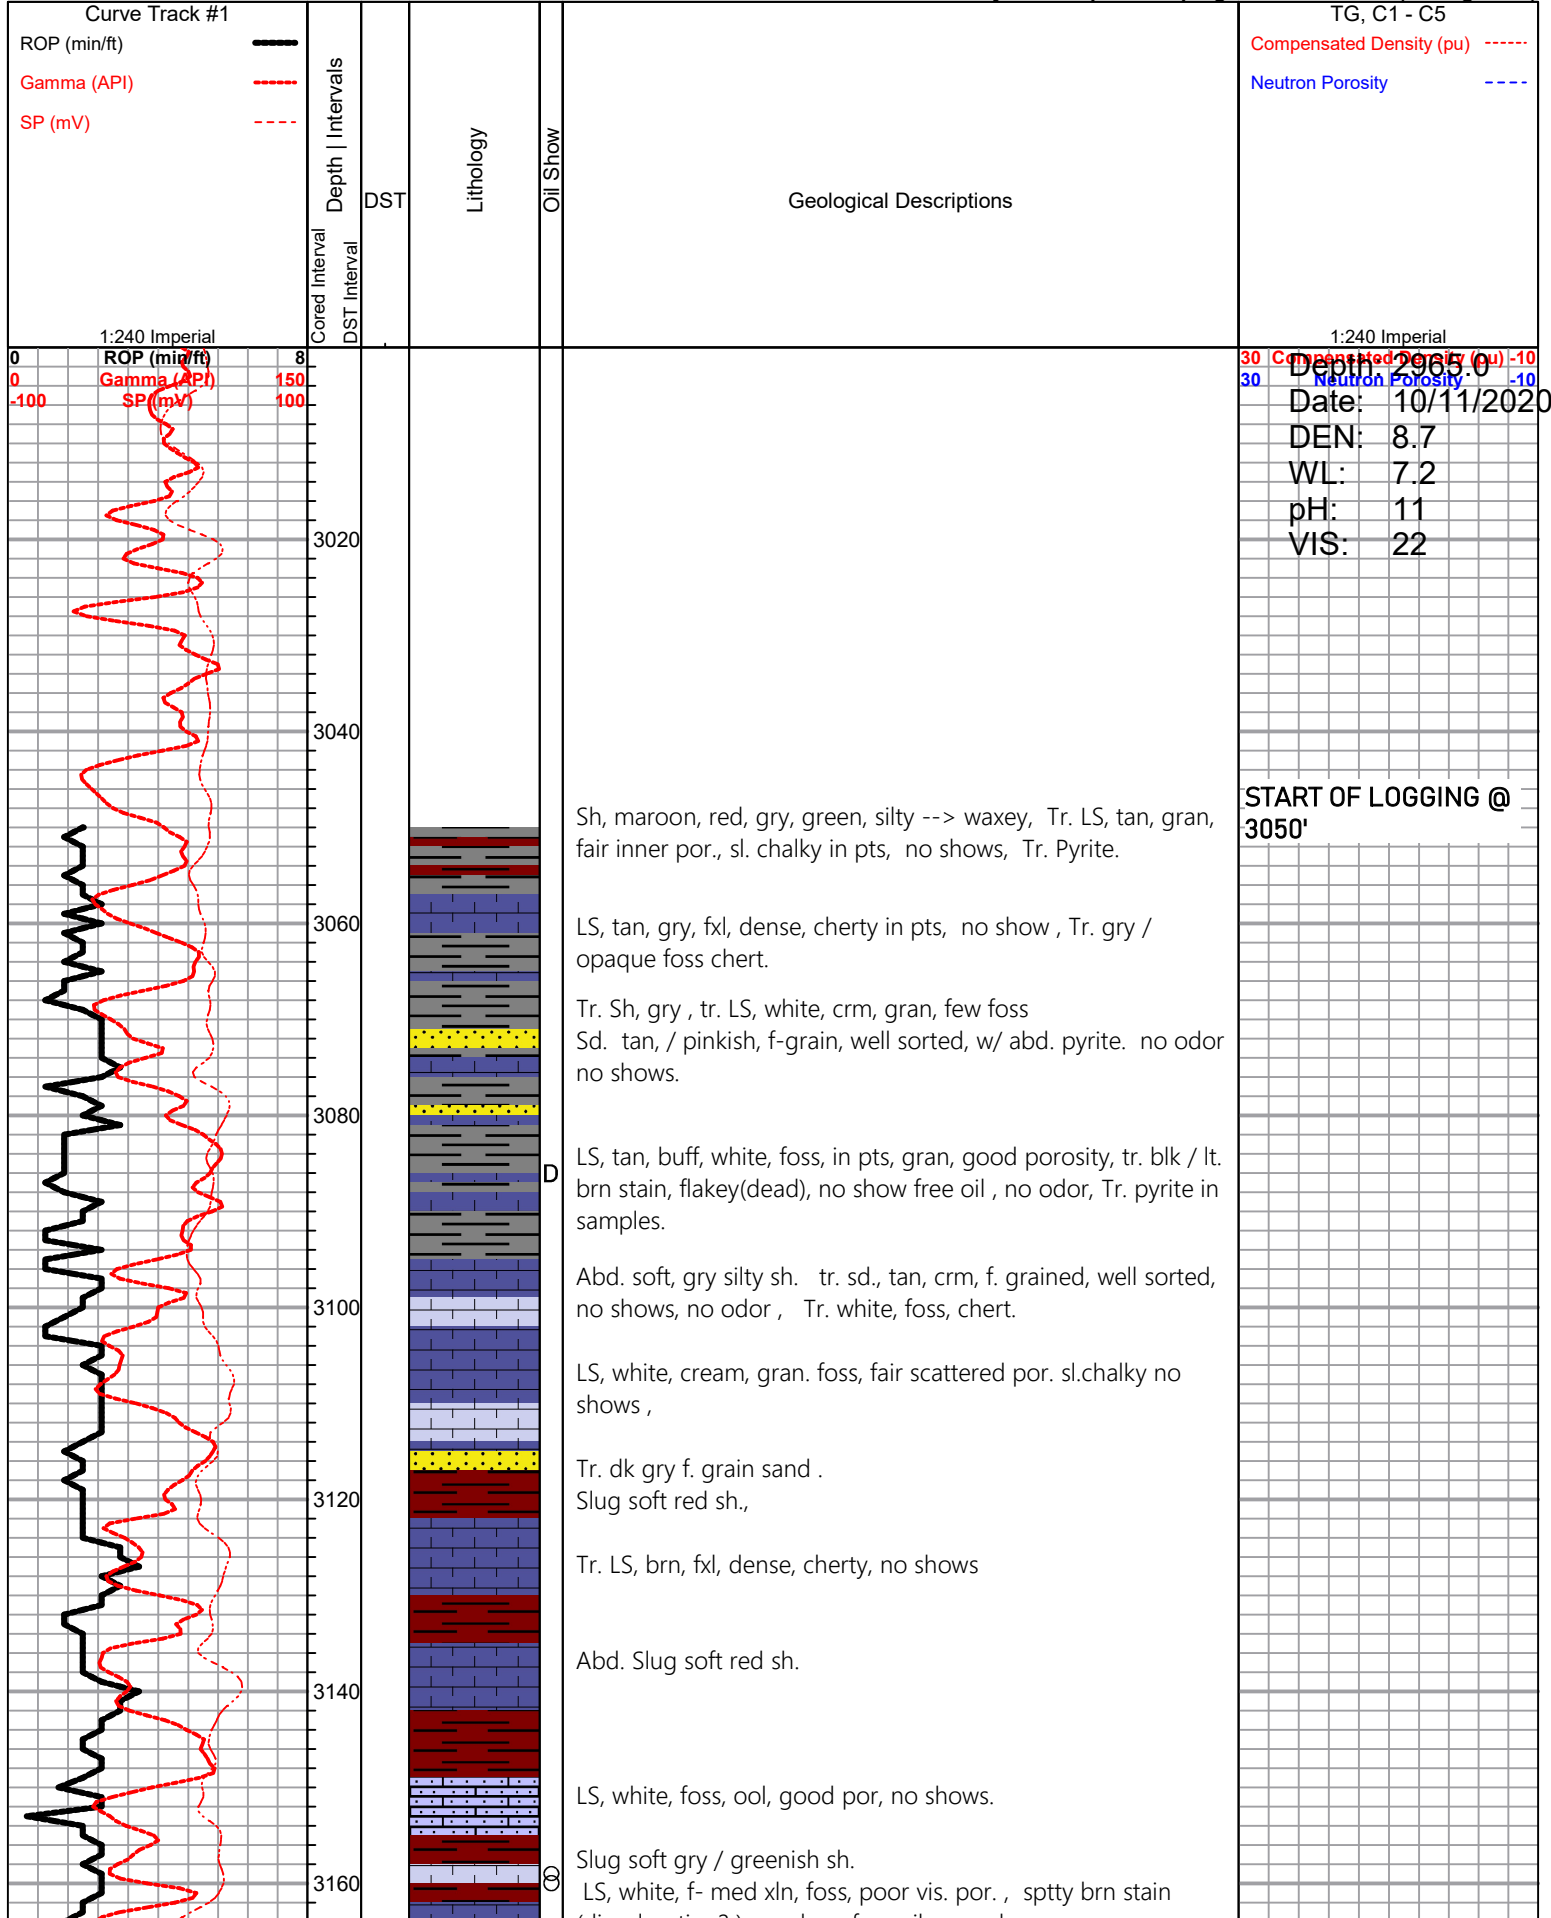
Curve Track #1
ROP (min/ft)
Gamma (API)
SP (mV)
1:240 Imperial

Depth | Intervals
Cored Interval
DST Interval
DST
Lithology
Oil Show
Geological Descriptions

TG, C1 - C5
Compensated Density (pu)
Neutron Porosity
1:240 Imperial

0 ROP (min/ft) 8
0 Gamma (API) 150
-100 SP (mV) 100

30 Compensated Density (pu) -10
30 Neutron Porosity -10

Depth: 2965.0
Date: 10/11/2020
DEN: 8.7
WL: 7.2
pH: 11
VIS: 22

3020
3040
3060
3080
3100
3120
3140
3160

START OF LOGGING @ 3050'

Sh, maroon, red, gry, green, silty --> waxey, Tr. LS, tan, gran, fair inner por., sl. chalky in pts, no shows, Tr. Pyrite.

LS, tan, gry, fxl, dense, cherty in pts, no show , Tr. gry / opaque foss chert.

Tr. Sh, gry , tr. LS, white, crm, gran, few foss
Sd. tan, / pinkish, f-grain, well sorted, w/ abd. pyrite. no odor no shows.

D

LS, tan, buff, white, foss, in pts, gran, good porosity, tr. blk / lt. brn stain, flakey(dead), no show free oil , no odor, Tr. pyrite in samples.

Abd. soft, gry silty sh. tr. sd., tan, crm, f. grained, well sorted, no shows, no odor , Tr. white, foss, chert.

LS, white, cream, gran. foss, fair scattered por. sl.chalky no shows ,

Tr. dk gry f. grain sand .
Slug soft red sh.,

Tr. LS, brn, fxl, dense, cherty, no shows

Abd. Slug soft red sh.

LS, white, foss, ool, good por, no shows.

Slug soft gry / greenish sh.
LS, white, f- med xln, foss, poor vis. por. , sptty brn stain
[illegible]